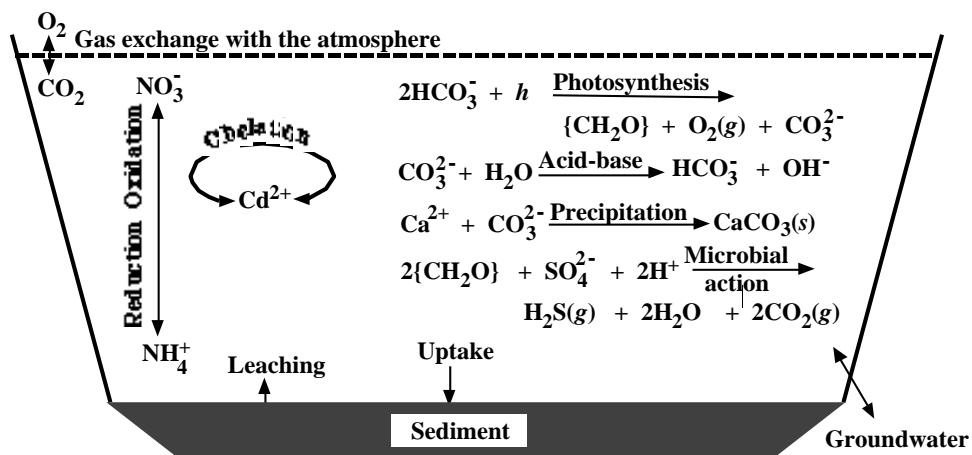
$O_2$ Gas exchange with the atmosphere

$CO_2$

$NO_3^-$

Chelation

$Cd^{2+}$

Reduction Oxidation

$NH_4^+$

$2HCO_3^- + h \xrightarrow{\text{Photosynthesis}} \{CH_2O\} + O_2(g) + CO_3^{2-}$

$CO_3^{2-} + H_2O \xrightarrow{\text{Acid-base}} HCO_3^- + OH^-$

$Ca^{2+} + CO_3^{2-} \xrightarrow{\text{Precipitation}} CaCO_3(s)$

$2\{CH_2O\} + SO_4^{2-} + 2H^+ \xrightarrow{\text{Microbial action}} H_2S(g) + 2H_2O + 2CO_2(g)$

Leaching

Uptake

Sediment

Groundwater